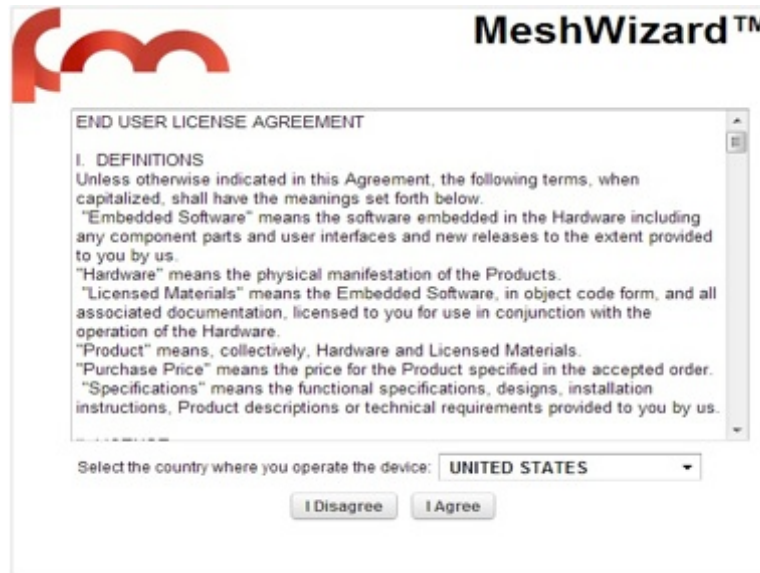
MeshWizard™

END USER LICENSE AGREEMENT

I. DEFINITIONS
Unless otherwise indicated in this Agreement, the following terms, when capitalized, shall have the meanings set forth below.
"Embedded Software" means the software embedded in the Hardware including any component parts and user interfaces and new releases to the extent provided to you by us.
"Hardware" means the physical manifestation of the Products.
"Licensed Materials" means the Embedded Software, in object code form, and all associated documentation, licensed to you for use in conjunction with the operation of the Hardware.
"Product" means, collectively, Hardware and Licensed Materials.
"Purchase Price" means the price for the Product specified in the accepted order.
"Specifications" means the functional specifications, designs, installation instructions, Product descriptions or technical requirements provided to you by us.

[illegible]

Select the country where you operate the device: UNITED STATES

I Disagree I Agree